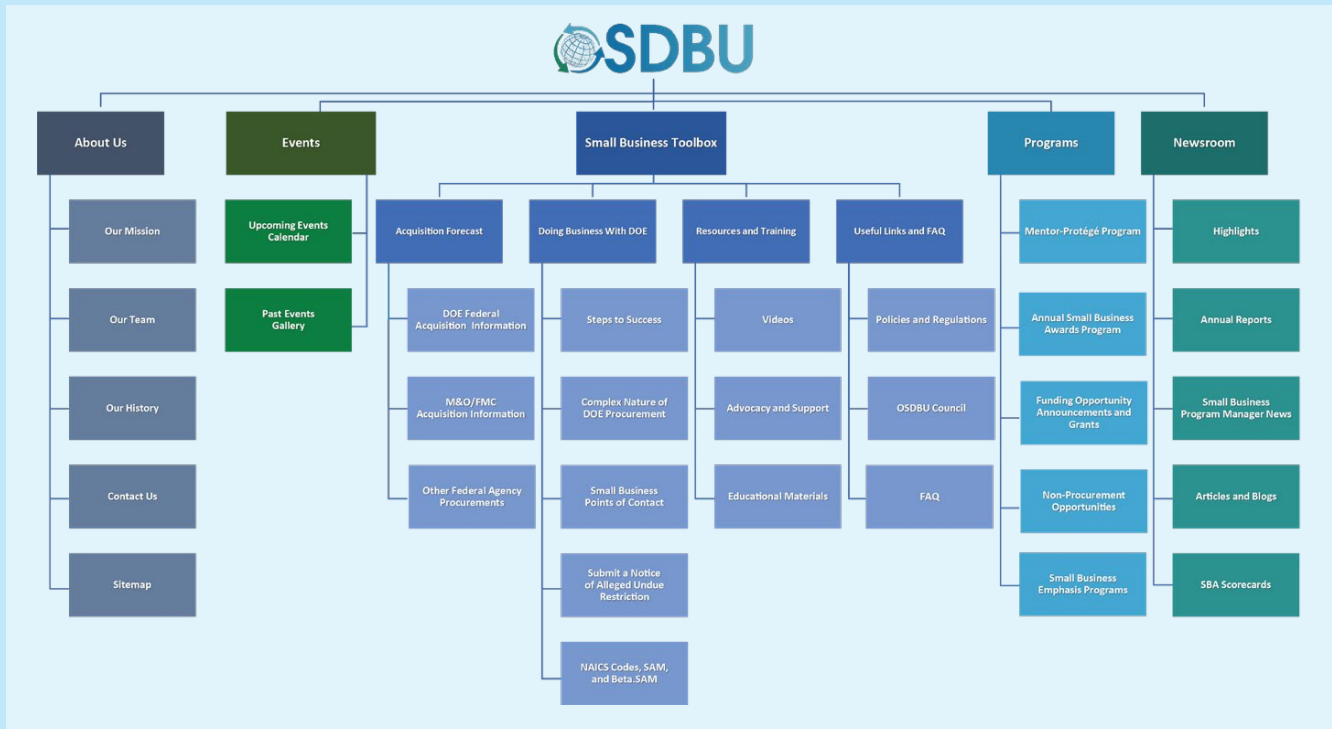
OSDBU

About Us

Our Mission

Our Team

Our History

Contact Us

Sitemap

Events

Upcoming Events Calendar

Past Events Gallery

Small Business Toolbox

Acquisition Forecast

DOE Federal Acquisition Information

M&O/FMC Acquisition Information

Other Federal Agency Procurements

Doing Business With DOE

Steps to Success

Complex Nature of DOE Procurement

Small Business Points of Contact

Submit a Notice of Alleged Undue Restriction

NAICS Codes, SAM, and Beta.SAM

Resources and Training

Videos

Advocacy and Support

Educational Materials

Useful Links and FAQ

Policies and Regulations

OSDBU Council

FAQ

Programs

Mentor-Protégé Program

Annual Small Business Awards Program

Funding Opportunity Announcements and Grants

Non-Procurement Opportunities

Small Business Emphasis Programs

Newsroom

Highlights

Annual Reports

Small Business Program Manager News

Articles and Blogs

SBA Scorecards